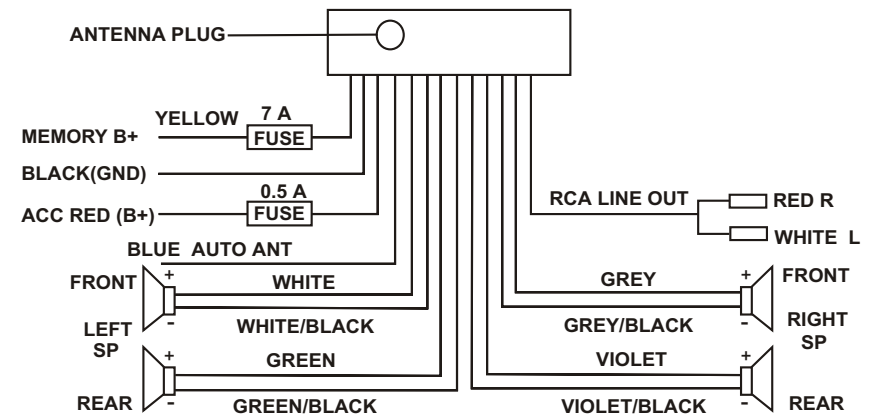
ANTENNA PLUG

YELLOW 7 A
MEMORY B+ FUSE

BLACK(GND)

0.5 A
ACC RED (B+) FUSE

BLUE AUTO ANT

RCA LINE OUT
RED R
WHITE L

FRONT
+
WHITE
-
LEFT SP
WHITE/BLACK

+
GREEN
-
REAR
GREEN/BLACK

GREY
+
FRONT
GREY/BLACK
-
RIGHT SP

VIOLET
+
VIOLET/BLACK
-
REAR